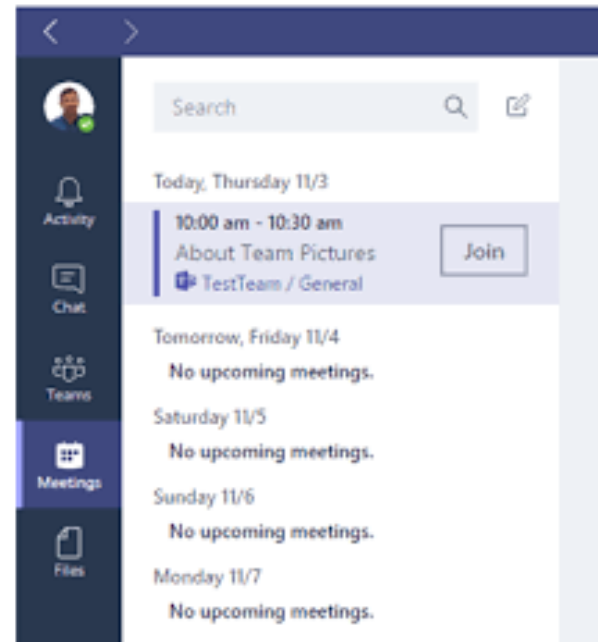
Activity
Chat
Teams
Meetings
Files

Search

Today, Thursday 11/3
10:00 am - 10:30 am
About Team Pictures
TestTeam / General
Join

Tomorrow, Friday 11/4
No upcoming meetings.

Saturday 11/5
No upcoming meetings.

Sunday 11/6
No upcoming meetings.

Monday 11/7
No upcoming meetings.